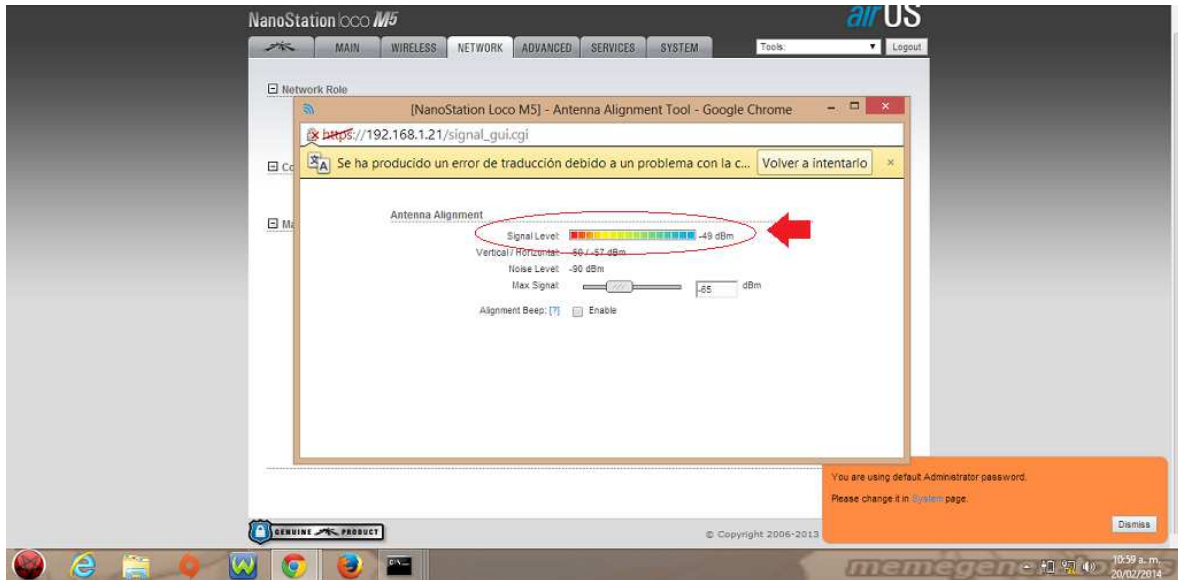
NanoStation loco M5

airOS

MAIN | WIRELESS | NETWORK | ADVANCED | SERVICES | SYSTEM

Tools: | Logout

Network Role

[NanoStation Loco M5] - Antenna Alignment Tool - Google Chrome

https://192.168.1.21/signal_gui.cgi

Se ha producido un error de traducción debido a un problema con la c... Volver a intentarlo ×

Co

Ma

Antenna Alignment

Signal Level: -49 dBm

Vertical / Horizontal: -50 / -57 dBm

Noise Level: -90 dBm

Max Signal: -65 dBm

Alignment Beep: [?] Enable

GENUINE PRODUCT

© Copyright 2006-2013

You are using default Administrator password.

Please change it in System page.

Dismiss

memegene

10:59 a. m.
20/02/2014